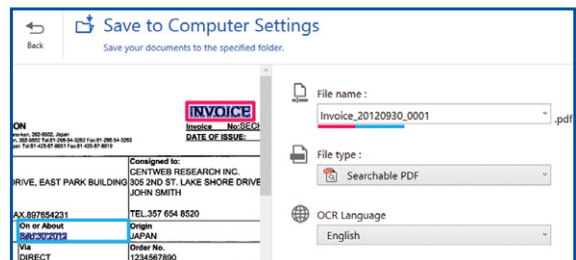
Back

Save to Computer Settings

Save your documents to the specified folder.

INVOICE

ON

Invoice No:SECI

DATE OF ISSUE:

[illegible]

Consigned to:
CENTWEB RESEARCH INC.
305 2ND ST. LAKE SHORE DRIVE
JOHN SMITH

RIVE, EAST PARK BUILDING

TEL.357 654 8520

AX.897654231

On or About
SEP.30.2012

Origin
JAPAN

Via
DIRECT

Order No.
1234567890

File name :

Invoice_20120930_0001

.pdf

File type :

Searchable PDF

OCR Language

English